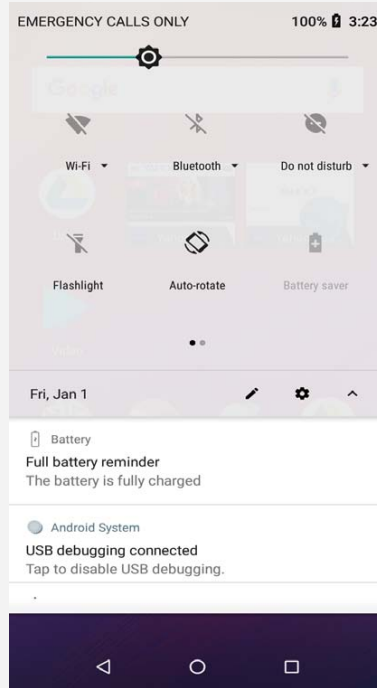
EMERGENCY CALLS ONLY

100% 3:23

Google

Wi-Fi

Bluetooth

Do not disturb

Flashlight

Auto-rotate

Battery saver

Fri, Jan 1

Battery

Full battery reminder

The battery is fully charged

Android System

USB debugging connected

Tap to disable USB debugging.